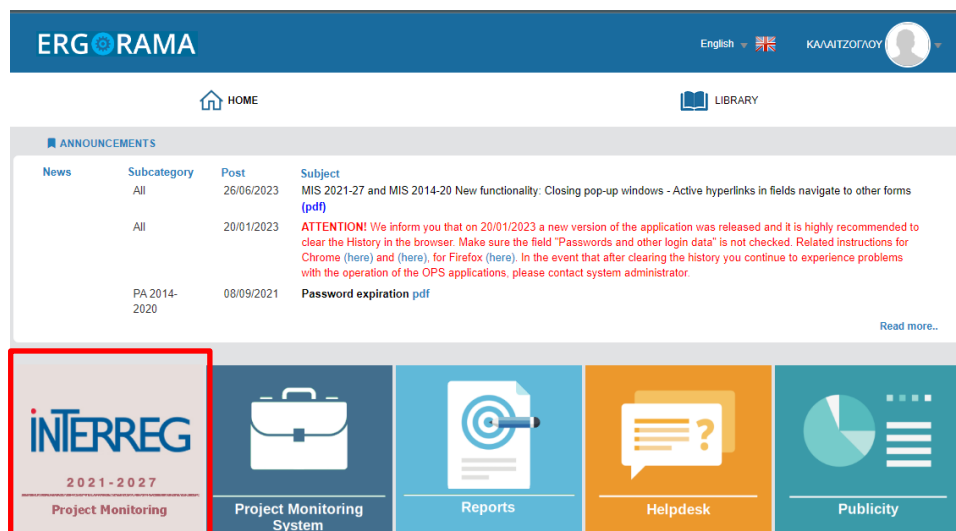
ERGORAMA

English

ΚΑΛΑΙΤΖΟΓΛΟΥ

HOME

LIBRARY

ANNOUNCEMENTS

| News | Subcategory | Post | Subject |
|---|---|---|---|
| | All | 26/06/2023 | MIS 2021-27 and MIS 2014-20 New functionality: Closing pop-up windows - Active hyperlinks in fields navigate to other forms (pdf) |
| | All | 20/01/2023 | ATTENTION! We inform you that on 20/01/2023 a new version of the application was released and it is highly recommended to clear the History in the browser. Make sure the field "Passwords and other login data" is not checked. Related instructions for Chrome (here) and (here), for Firefox (here). In the event that after clearing the history you continue to experience problems with the operation of the OPS applications, please contact system administrator. |
| | PA 2014-2020 | 08/09/2021 | Password expiration pdf |

Read more..

INTERREG

2021-2027

Project Monitoring

Project Monitoring System

Reports

Helpdesk

Publicity